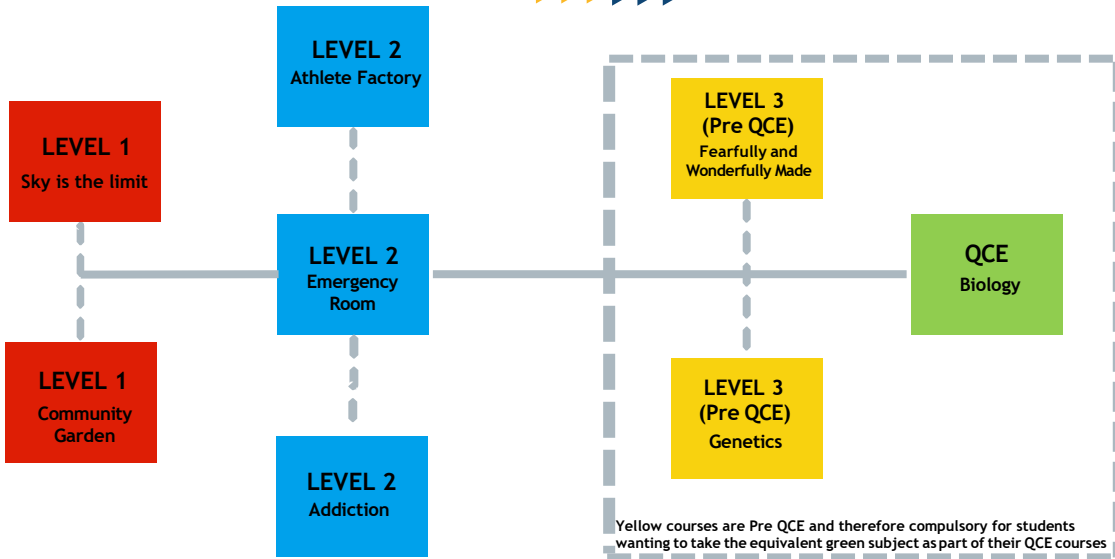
LEVEL 2
Athlete Factory

LEVEL 1
Sky is the limit

LEVEL 3
(Pre QCE)
Fearfully and Wonderfully Made

LEVEL 2
Emergency Room

QCE
Biology

LEVEL 1
Community Garden

LEVEL 3
(Pre QCE)
Genetics

LEVEL 2
Addiction

Yellow courses are Pre QCE and therefore compulsory for students wanting to take the equivalent green subject as part of their QCE courses